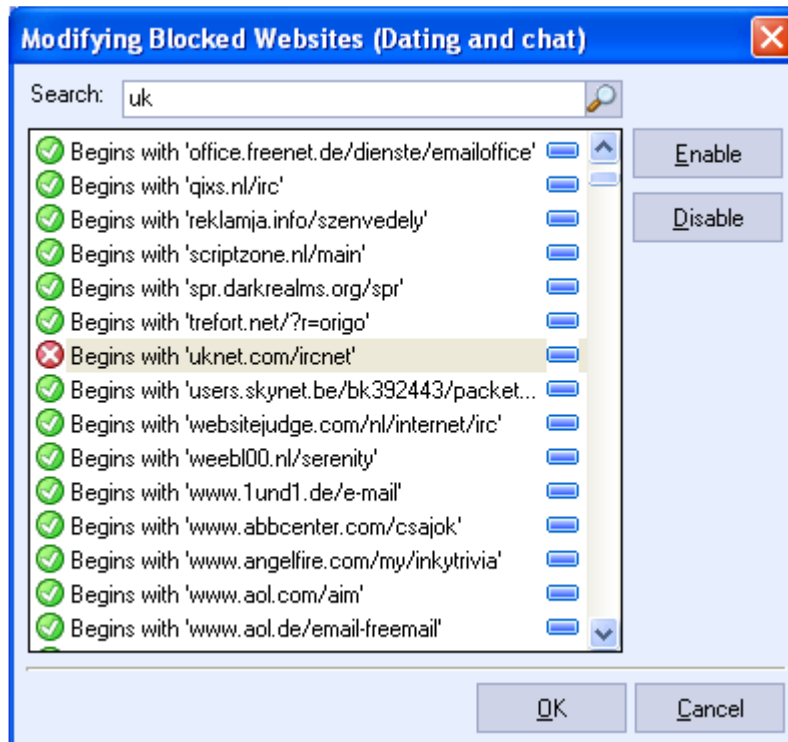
Modifying Blocked Websites (Dating and chat)

Search: uk

Begins with 'office.freenet.de/dienste/emailoffice'
Begins with 'qixs.nl/irc'
Begins with 'reklamja.info/szenvedely'
Begins with 'scriptzone.nl/main'
Begins with 'spr.darkrealms.org/spr'
Begins with 'trefort.net/?r=origo'
Begins with 'uknet.com/ircnet'
Begins with 'users.skynet.be/bk392443/packet...
Begins with 'websitejudge.com/nl/internet/irc'
Begins with 'weebl00.nl/serenity'
Begins with 'www.1und1.de/e-mail'
Begins with 'www.abbcenter.com/csajok'
Begins with 'www.angelfire.com/my/inkytrivia'
Begins with 'www.aol.com/aim'
Begins with 'www.aol.de/email-freemail'

Enable
Disable

OK
Cancel